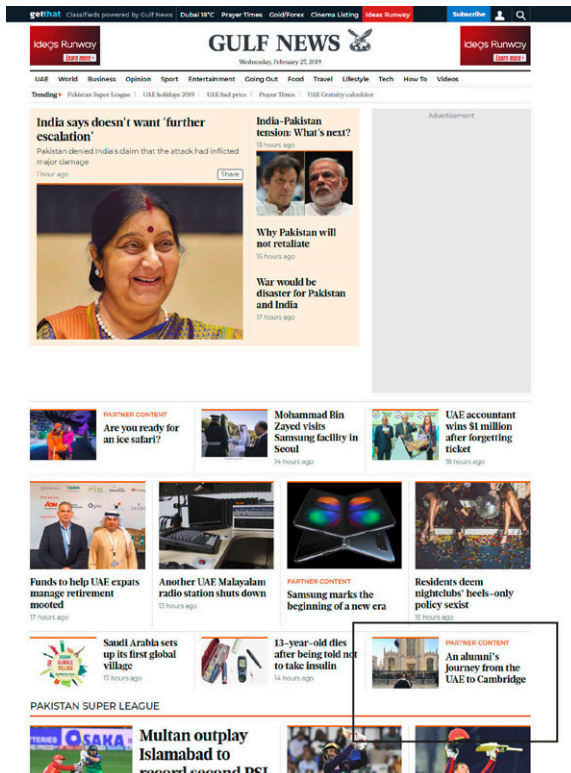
getthat Classifieds powered by Gulf News | Dubai 18°C | Prayer Times | Gold/Forex | Cinema Listing | Ideas Runway | Subscribe

Ideas Runway Learn more

GULF NEWS

Wednesday, February 27, 2019

Ideas Runway Learn more

UAE | World | Business | Opinion | Sport | Entertainment | Going Out | Food | Travel | Lifestyle | Tech | How To | Videos

Trending | Pakistan Super League | UAE holidays 2019 | UAE fuel price | Prayer Times | UAE Gratuity calculator

India says doesn't want 'further escalation'

Pakistan denied India's claim that the attack had inflicted major damage

1 hour ago

Share

India-Pakistan tension: What's next?

13 hours ago

Why Pakistan will not retaliate

16 hours ago

War would be disaster for Pakistan and India

17 hours ago

Advertisement

PARTNER CONTENT

Are you ready for an ice safari?

Mohammad Bin Zayed visits Samsung facility in Seoul

14 hours ago

UAE accountant wins $1 million after forgetting ticket

18 hours ago

Funds to help UAE expats manage retirement mooted

17 hours ago

Another UAE Malayalam radio station shuts down

13 hours ago

PARTNER CONTENT

Samsung marks the beginning of a new era

Residents deem nightclubs' heels-only policy sexist

15 hours ago

Saudi Arabia sets up its first global village

17 hours ago

13-year-old dies after being told not to take insulin

14 hours ago

PARTNER CONTENT

An alumni's journey from the UAE to Cambridge

PAKISTAN SUPER LEAGUE

Multan outplay Islamabad to record second PSL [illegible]